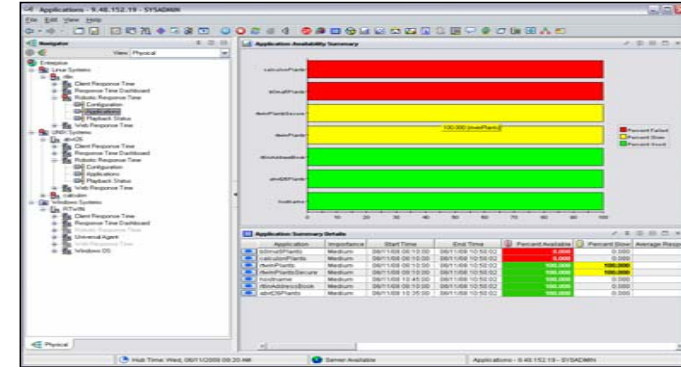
Applications - 9.48.152.19 - SYSADMIN
File Edit View Help

Navigator
View: Physical
Enterprise
Linux Systems
Client Response Time
Response Time Dashboard
Robotic Response Time
Configuration
Applications
Playback Status
Web Response Time
UNIX Systems
Client Response Time
Response Time Dashboard
Robotic Response Time
Configuration
Applications
Playback Status
Web Response Time
Windows Systems
Client Response Time
Response Time Dashboard
Robotic Response Time
Universal Agent
Web Response Time
Windows OS

Physical

Application Availability Summary

100.000 (itemPlants)

0 10 20 30 40 50 60 70 80 90 100

Percent Failed
Percent Slow
Percent Good

Application Summary Details

| Application | Importance | Start Time | End Time | Percent Available | Percent Slow | Average Respo |
|---|---|---|---|---|---|---|
| | Medium | 06/11/08 09:10:00 | 06/11/08 10:50:02 | 0.000 | 0.000 | |
| | Medium | 06/11/08 09:10:00 | 06/11/08 10:50:02 | 0.000 | 0.000 | |
| | Medium | 06/11/08 09:10:00 | 06/11/08 10:50:02 | 100.000 | 100.000 | |
| | Medium | 06/11/08 09:10:00 | 06/11/08 10:50:02 | 100.000 | 100.000 | |
| | Medium | 06/11/08 10:45:00 | 06/11/08 10:50:02 | 100.000 | 0.000 | |
| | Medium | 06/11/08 09:10:00 | 06/11/08 10:50:02 | 100.000 | 0.000 | |
| | Medium | 06/11/08 10:35:00 | 06/11/08 10:50:02 | 100.000 | 0.000 | |

Hub Time: Wed, 06/11/2008 09:20 AM
Server Available
Applications - 9.48.152.19 - SYSADMIN